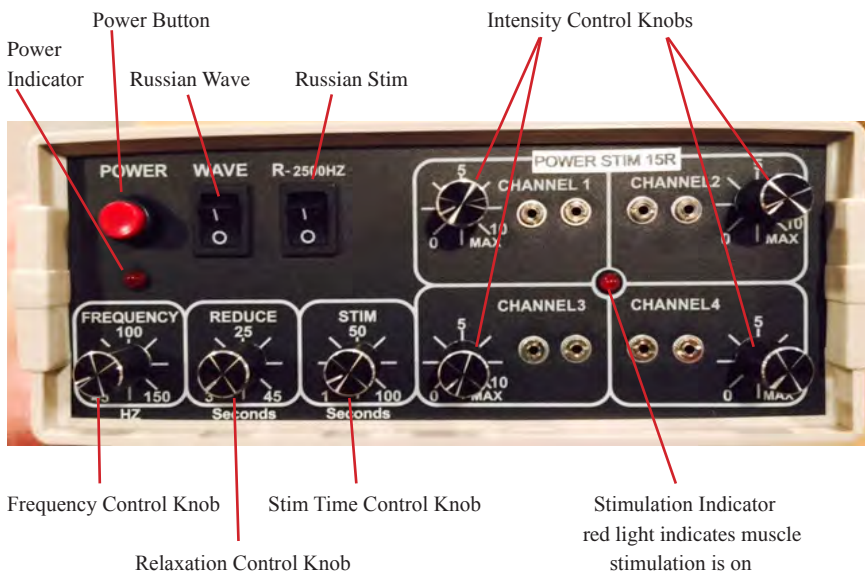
Power Button

Power Indicator

Russian Wave

Russian Stim

Intensity Control Knobs

POWER

WAVE

R-2500HZ

POWER STIM 15R

CHANNEL 1

5

0

10

MAX

CHANNEL2

5

0

10

MAX

CHANNEL3

5

0

10

MAX

CHANNEL4

5

0

MAX

FREQUENCY

100

150

HZ

REDUCE

25

3

45

Seconds

STIM

50

1

100

Seconds

Frequency Control Knob

Stim Time Control Knob

Stimulation Indicator red light indicates muscle stimulation is on

Relaxation Control Knob